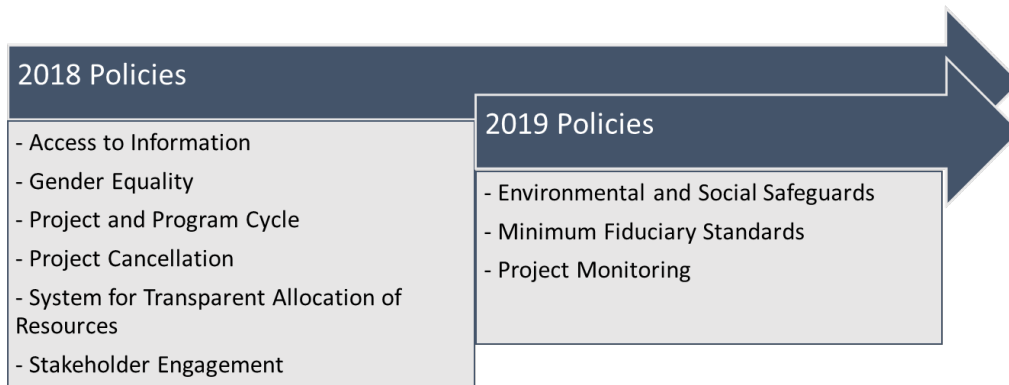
2018 Policies

- Access to Information
- Gender Equality
- Project and Program Cycle
- Project Cancellation
- System for Transparent Allocation of Resources
- Stakeholder Engagement

2019 Policies

- Environmental and Social Safeguards
- Minimum Fiduciary Standards
- Project Monitoring